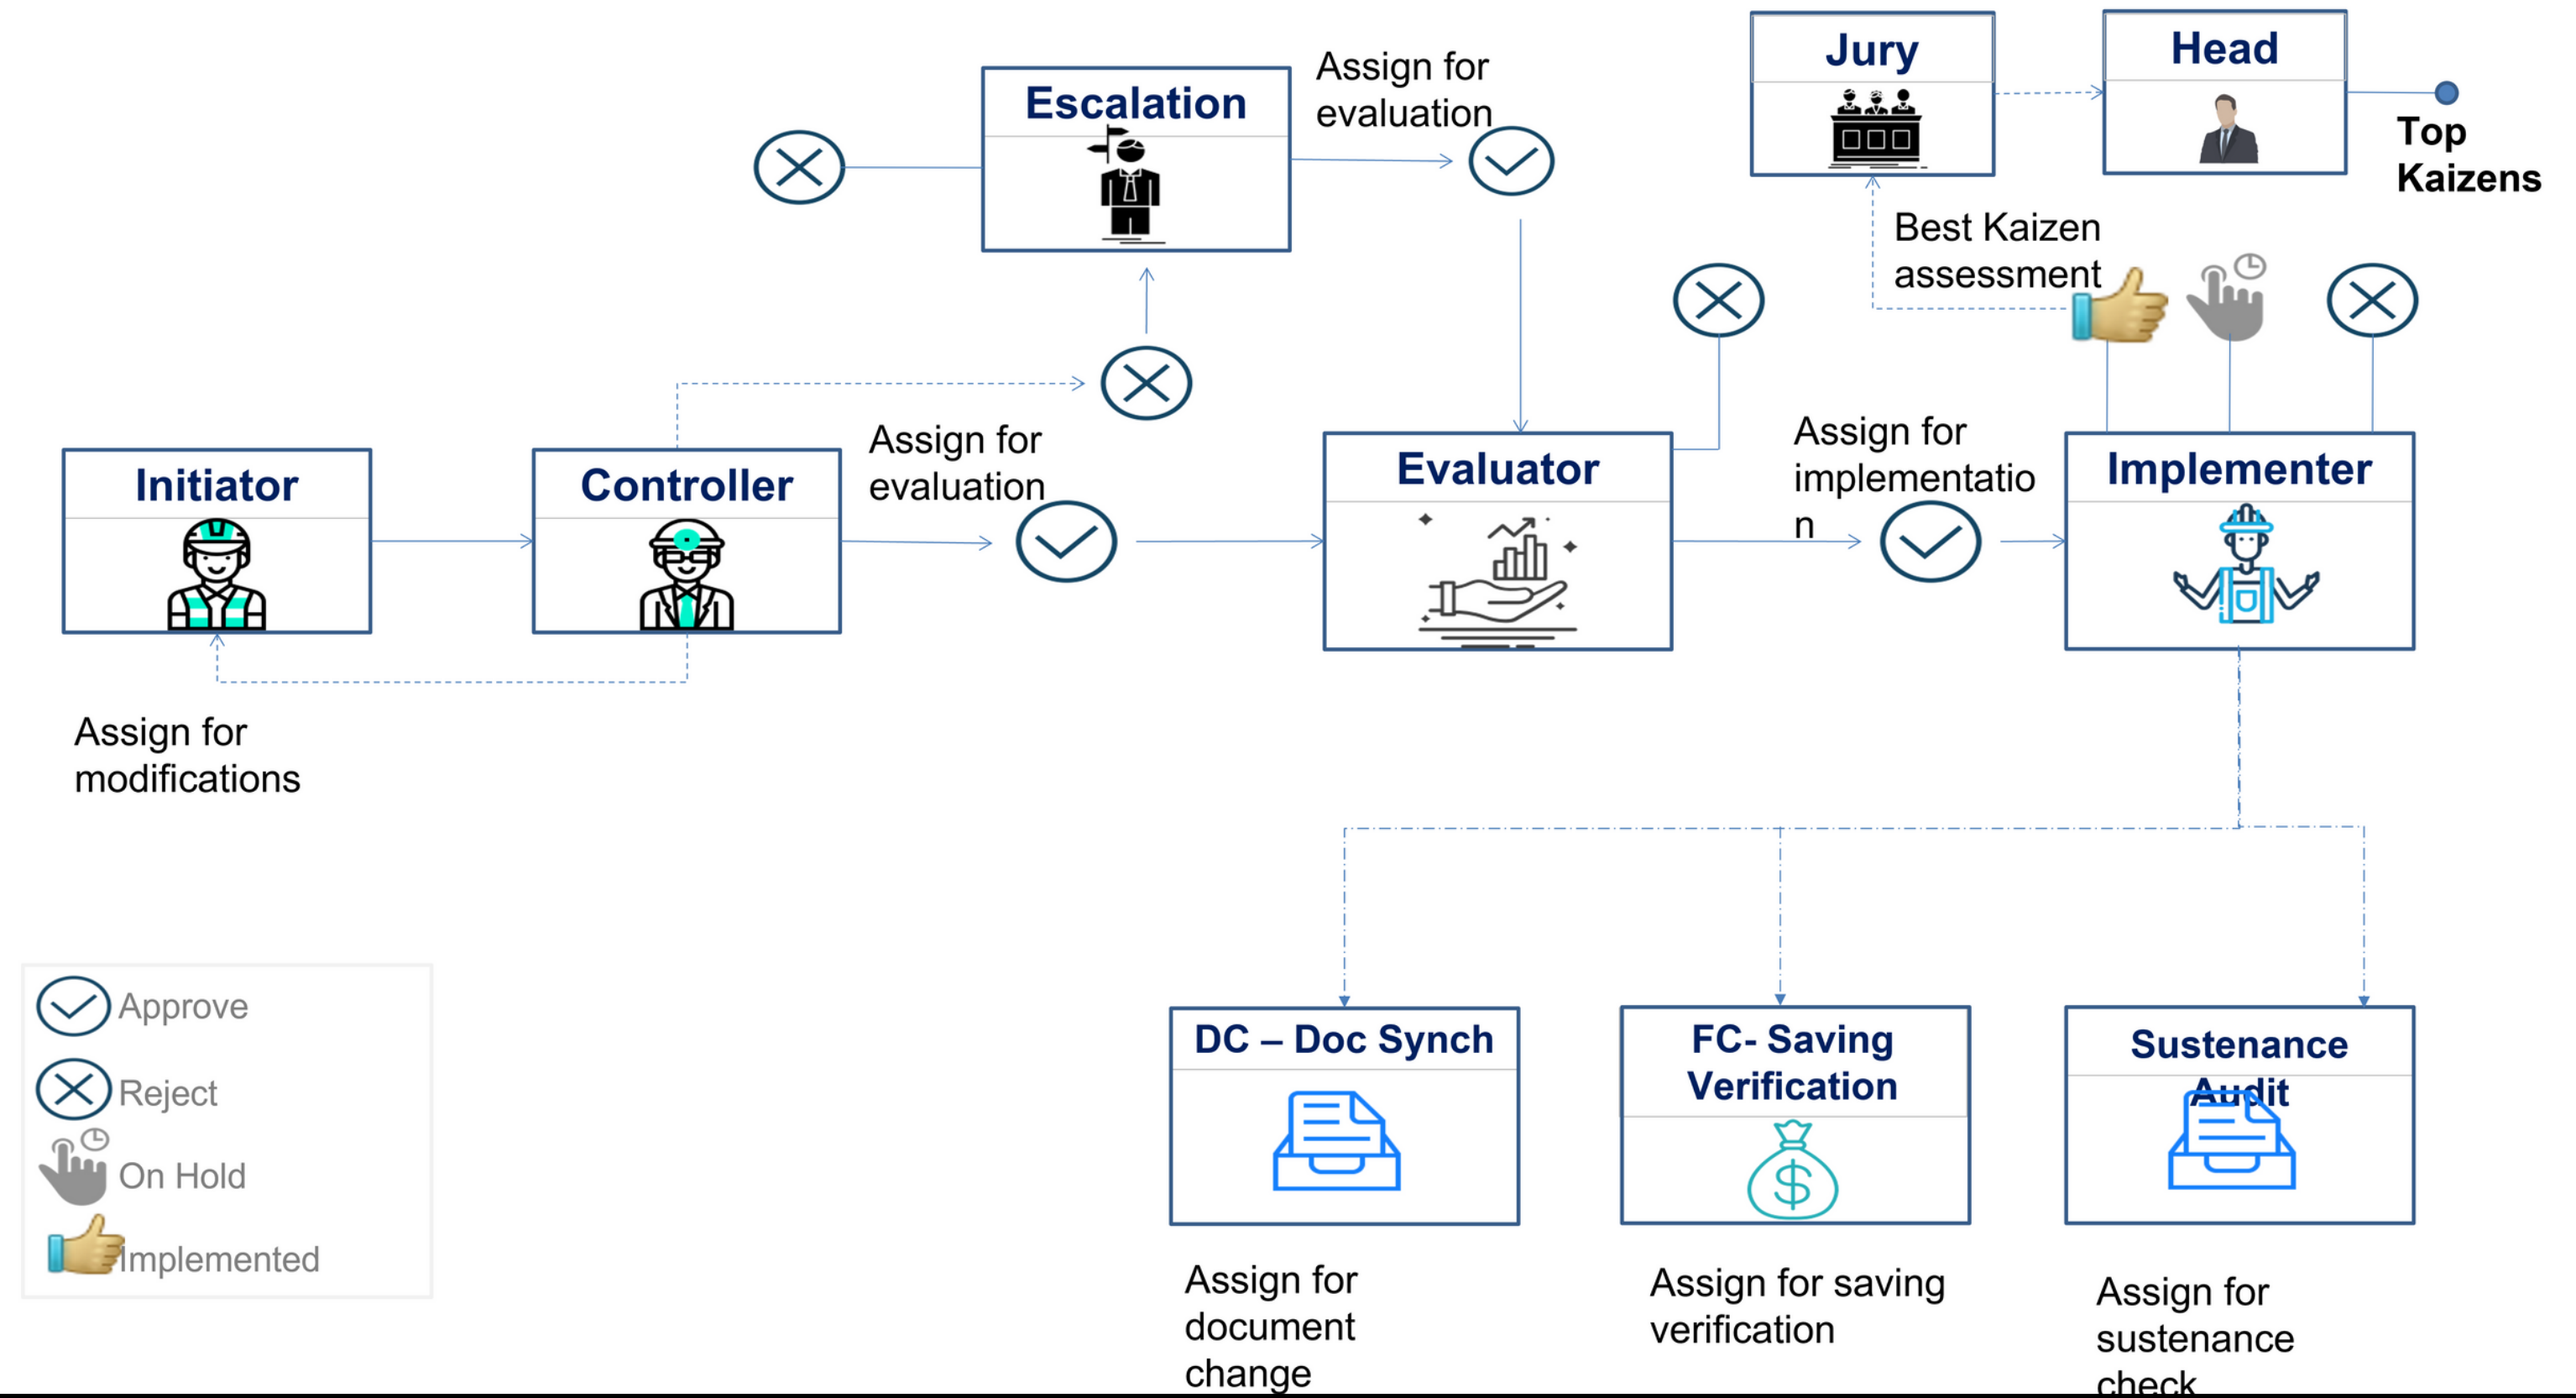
Escalation

Assign for evaluation

Jury

Head

Top Kaizens

Best Kaizen assessment

Initiator

Controller

Assign for evaluation

Evaluator

Assign for implementatio n

Implementer

Assign for modifications

Approve

Reject

On Hold

Implemented

DC – Doc Synch

FC- Saving Verification

Sustenance Audit

Assign for document change

Assign for saving verification

Assign for sustenance check